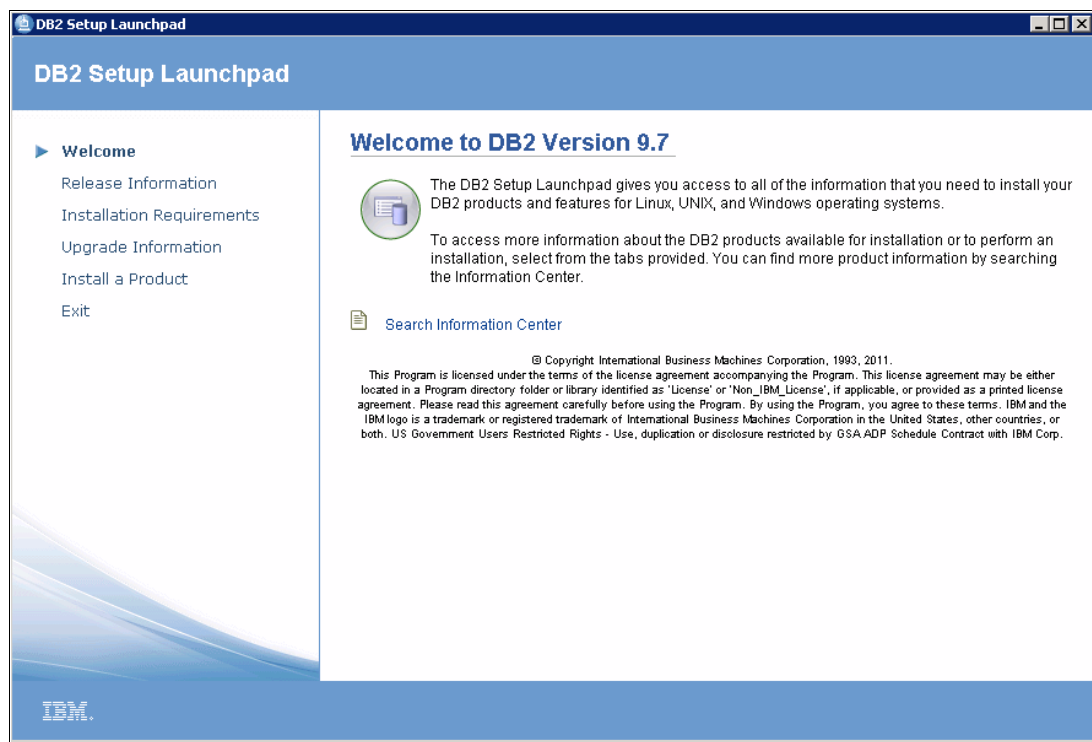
DB2 Setup Launchpad

DB2 Setup Launchpad

Welcome
Release Information
Installation Requirements
Upgrade Information
Install a Product
Exit

Welcome to DB2 Version 9.7

The DB2 Setup Launchpad gives you access to all of the information that you need to install your DB2 products and features for Linux, UNIX, and Windows operating systems.

To access more information about the DB2 products available for installation or to perform an installation, select from the tabs provided. You can find more product information by searching the Information Center.

Search Information Center

© Copyright International Business Machines Corporation, 1993, 2011.
This Program is licensed under the terms of the license agreement accompanying the Program. This license agreement may be either located in a Program directory folder or library identified as 'License' or 'Non_IBM_License', if applicable, or provided as a printed license agreement. Please read this agreement carefully before using the Program. By using the Program, you agree to these terms. IBM and the IBM logo is a trademark or registered trademark of International Business Machines Corporation in the United States, other countries, or both. US Government Users Restricted Rights - Use, duplication or disclosure restricted by GSA ADP Schedule Contract with IBM Corp.

IBM.